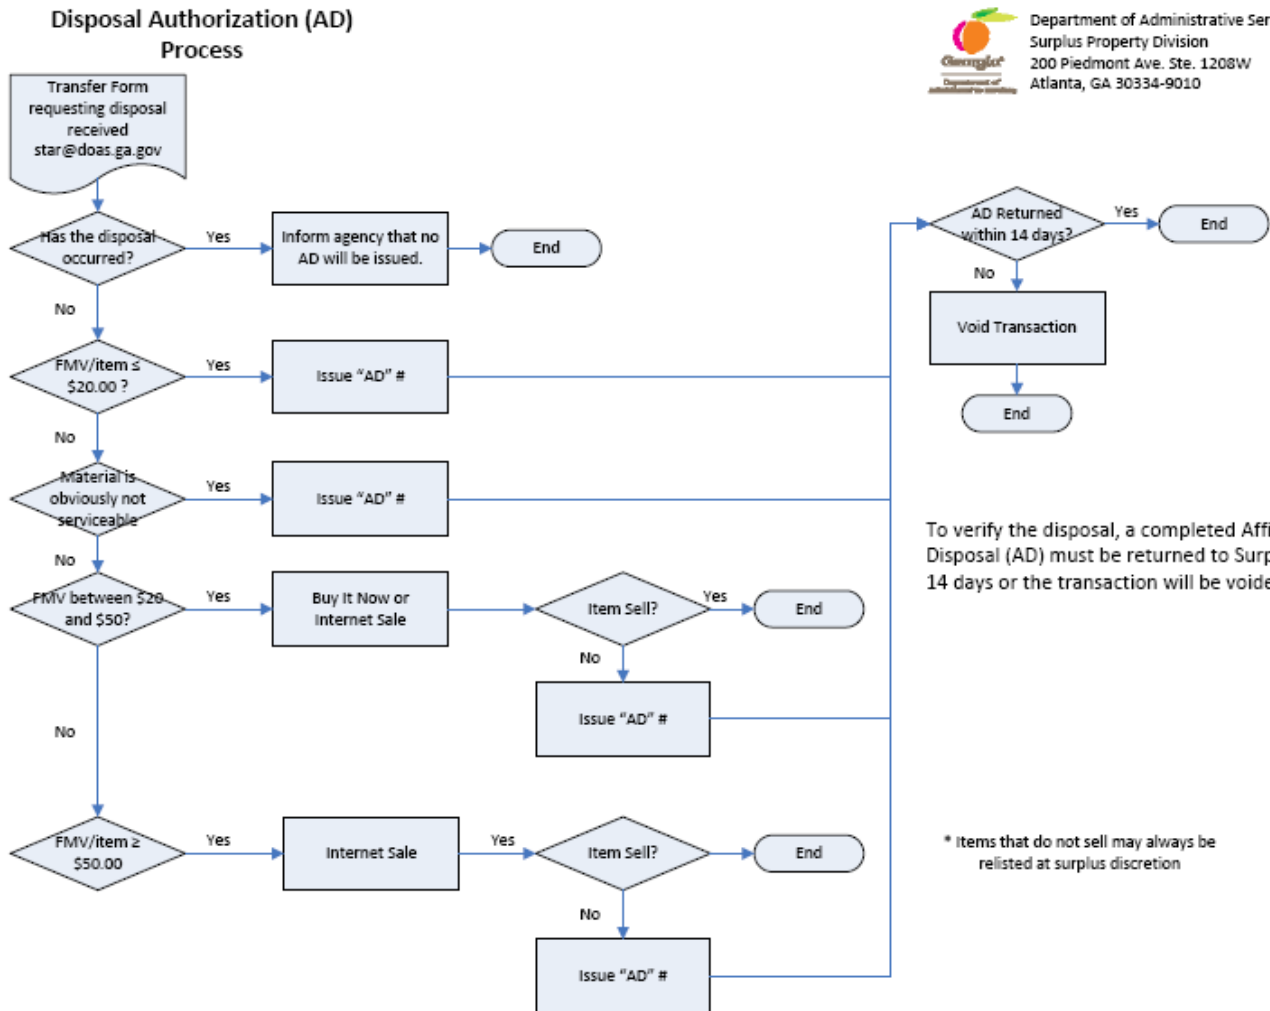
Disposal Authorization (AD) Process

Georgia
Department of Administrative Services

Department of Administrative Ser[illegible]
Surplus Property Division
200 Piedmont Ave. Ste. 1208W
Atlanta, GA 30334-9010

Transfer Form requesting disposal received star@doas.ga.gov

Has the disposal occurred?

Yes

Inform agency that no AD will be issued.

End

No

FMV/item ≤ $20.00 ?

Yes

Issue "AD" #

No

Material is obviously not serviceable

Yes

Issue "AD" #

No

FMV between $20 and $50?

Yes

Buy It Now or Internet Sale

Item Sell?

Yes

End

No

Issue "AD" #

No

FMV/item ≥ $50.00

Yes

Internet Sale

Yes

Item Sell?

End

No

Issue "AD" #

AD Returned within 14 days?

Yes

End

No

Void Transaction

End

To verify the disposal, a completed Affi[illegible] Disposal (AD) must be returned to Surp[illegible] 14 days or the transaction will be voide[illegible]

* Items that do not sell may always be relisted at surplus discretion